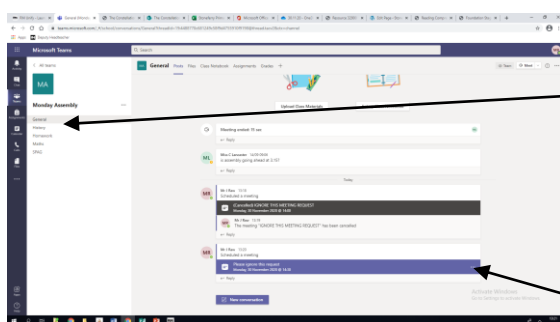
Microsoft Teams

Search

< All teams

MA

Monday Assembly ···

General
History
Homework
Maths
SPAG

General Posts Files Class Notebook Assignments Grades +

Upload Class Materials

Meeting ended: 1h 5m

← Reply

ML Miss C Lancaster 14/09 09:06
a assembly going ahead at 2:10?

← Reply

Today

MR Mr J Ross 10:16
Scheduled a meeting

Cancelled: IGNORE THIS MEETING REQUEST
Monday, 30 November 2020 @ 14:00

Mr J Ross 10:18
The meeting "IGNORE THIS MEETING REQUEST" has been cancelled

← Reply

MR Mr J Ross 10:20
Scheduled a meeting

Please ignore this request
Monday, 30 November 2020 @ 14:30

← Reply

New conversation

Activate Windows
Go to Settings to activate Windows.